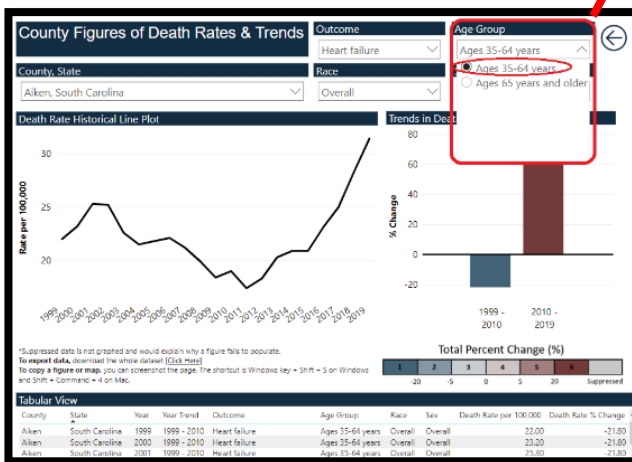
County Figures of Death Rates & Trends

Outcome
Heart failure

Age Group
Ages 35-64 years
Ages 35-64 years
Ages 65 years and older

County, State
Aiken, South Carolina

Race
Overall

Death Rate Historical Line Plot

Trends in Deat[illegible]

Rate per 100,000
30
25
20
1999 2000 2001 2002 2003 2004 2005 2006 2007 2008 2009 2010 2011 2012 2013 2014 2015 2016 2017 2018 2019

% Change
80
60
40
20
0
-20
1999 - 2010
2010 - 2019

*Suppressed data is not graphed and would explain why a figure fails to populate.
To export data, download the whole dataset [Click Here]
To copy a figure or map, you can screenshot the page. The shortcut is Windows key + Shift + S on Windows and Shift + Command + 4 on Mac.

Total Percent Change (%)
| 1 | 2 | 3 | 4 | 5 | 6 | |
|---|---|---|---|---|---|---|
| -20 | -5 | 0 | 5 | 20 | | Suppressed |

Tabular View
| County | State | Year | Year Trend | Outcome | Age Group | Race | Sex | Death Rate per 100,000 | Death Rate % Change |
|---|---|---|---|---|---|---|---|---|---|
| Aiken | South Carolina | 1999 | 1999 - 2010 | Heart failure | Ages 35-64 years | Overall | Overall | 22.00 | -21.80 |
| Aiken | South Carolina | 2000 | 1999 - 2010 | Heart failure | Ages 35-64 years | Overall | Overall | 23.20 | -21.80 |
| Aiken | South Carolina | 2001 | 1999 - 2010 | Heart failure | Ages 35-64 years | Overall | Overall | 25.20 | -21.80 |